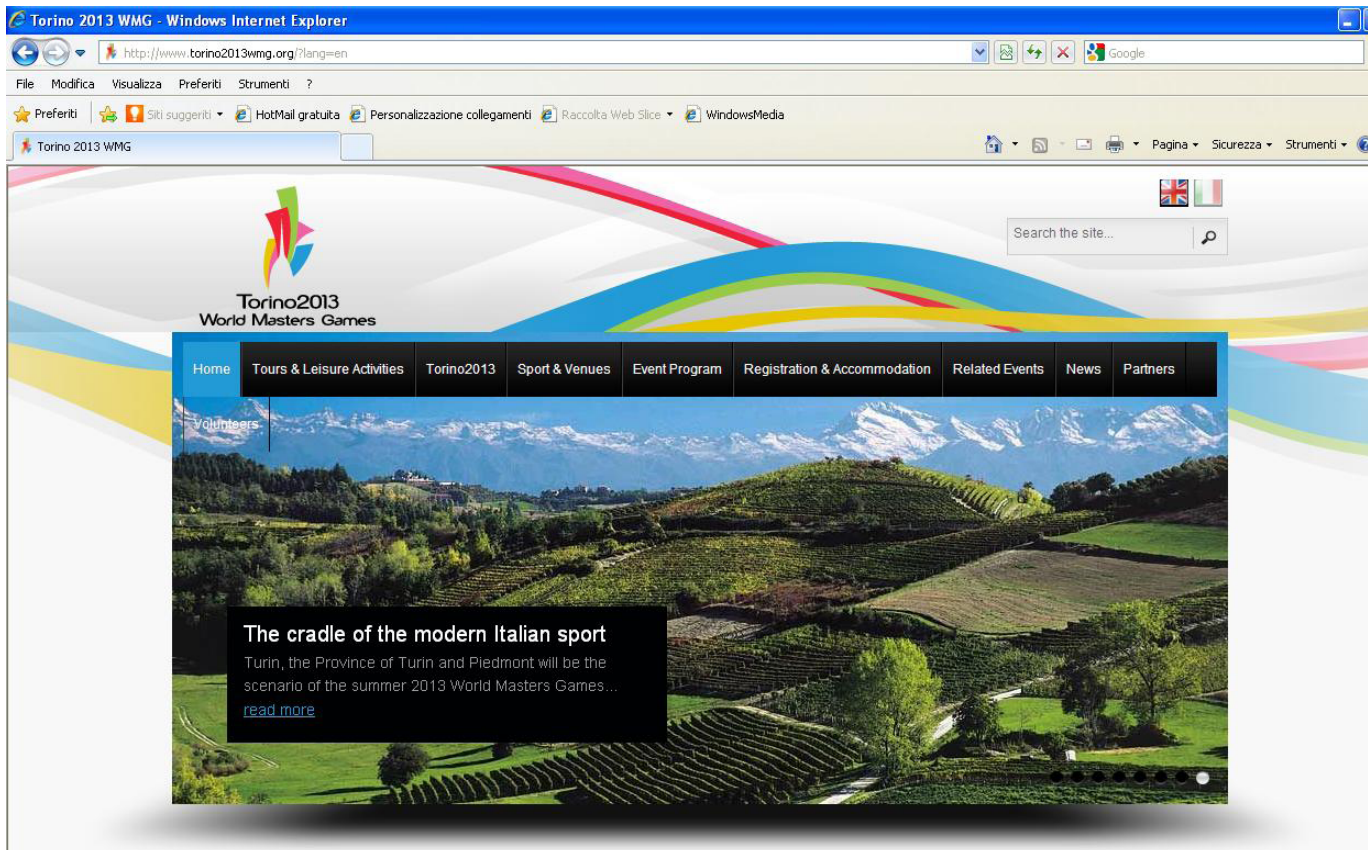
Torino 2013 WMG - Windows Internet Explorer

http://www.torino2013wmg.org/?lang=en

Google

File Modifica Visualizza Preferiti Strumenti ?

Preferiti | Siti suggeriti ▾ HotMail gratuita Personalizzazione collegamenti Raccolta Web Slice ▾ WindowsMedia

Torino 2013 WMG

Pagina ▾ Sicurezza ▾ Strumenti ▾

Search the site...

Torino2013
World Masters Games

Home | Tours & Leisure Activities | Torino2013 | Sport & Venues | Event Program | Registration & Accommodation | Related Events | News | Partners | Volunteers

The cradle of the modern Italian sport

Turin, the Province of Turin and Piedmont will be the scenario of the summer 2013 World Masters Games...
read more